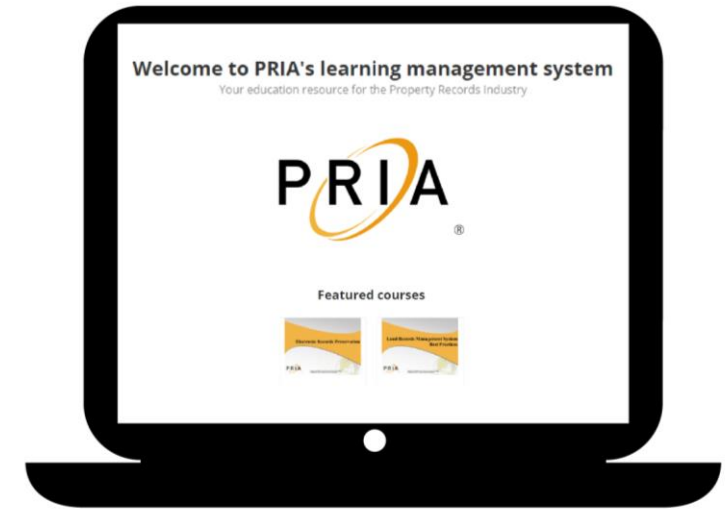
Welcome to PRIA's learning management system

Your education resource for the Property Records Industry

PRIA®

Featured courses

Electronic Records Preservation

PRIA

Land Records Management System Best Practices

PRIA